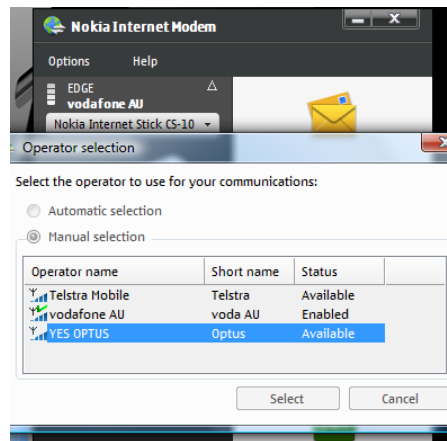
Nokia Internet Modem

Options Help

EDGE
vodafone AU

Nokia Internet Stick CS-10

Operator selection

Select the operator to use for your communications:

Automatic selection

Manual selection

| Operator name | Short name | Status |
|---|---|---|
| Telstra Mobile | Telstra | Available |
| vodafone AU | voda AU | Enabled |
| YES OPTUS | Optus | Available |

Select Cancel